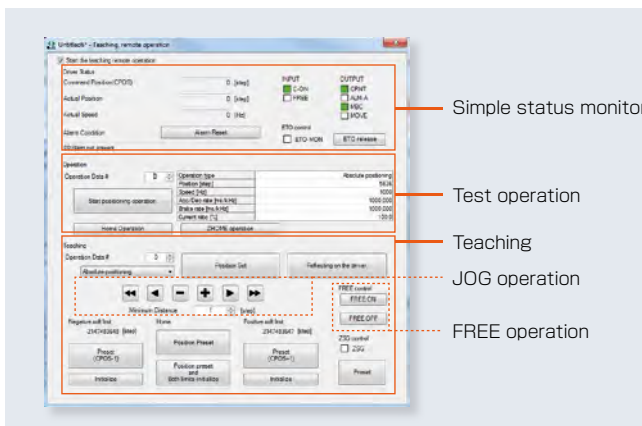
UnitTech - Teaching, remote operation

Start the teaching remote operation

Driver Status
Command Position (CPOS) 0 [step]
Actual Position 0 [step]
Actual Speed 0 [Hz]
Alarm Condition
Alarm Reset

INPUT
C-ON
FREE

OUTPUT
CRNT
ALM-A
READY
MOVE

ETO control
ETO-MON
ETO release

Operation
Operation Data # 0
Start positioning operation

| Operation type | Absolute positioning |
|---|---|
| Position [step] | 5000 |
| Speed [Hz] | 1000 |
| Acc/Dec rate [ms/kHz] | 1000.000 |
| Brake rate [ms/kHz] | 1000.000 |
| Current rate [%] | 100.0 |

Home Operation
ZHOME operation

Teaching
Operation Data # 0
Absolute positioning
Position Set
Reflecting on the driver

Minimum Distance 1 [step]

Negative soft limit
-2147483648 [step]
Preset (CPOS=1)
Initialize

Home
Position Preset
Position preset and Both limits initialize

Positive soft limit
2147483647 [step]
Preset (CPOS=1)
Initialize

FREE control
FREE.ON
FREE.OFF

ZSG control
ZSG
Preset

Simple status monitor
Test operation
Teaching
JOG operation
FREE operation